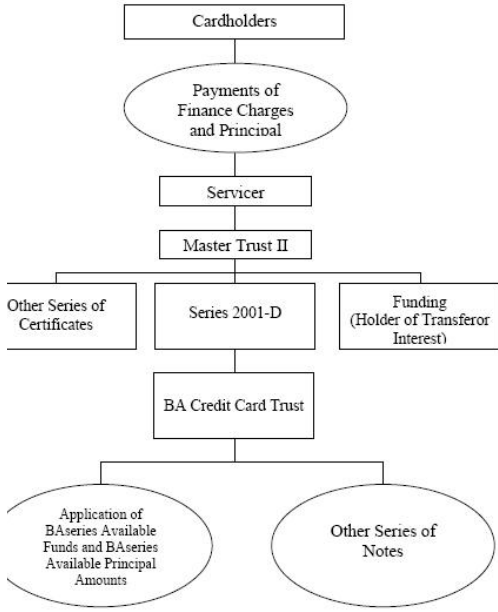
Cardholders

Payments of Finance Charges and Principal

Servicer

Master Trust II

Other Series of Certificates

Series 2001-D

Funding (Holder of Transferor Interest)

BA Credit Card Trust

Application of BAseries Available Funds and BAseries Available Principal Amounts

Other Series of Notes